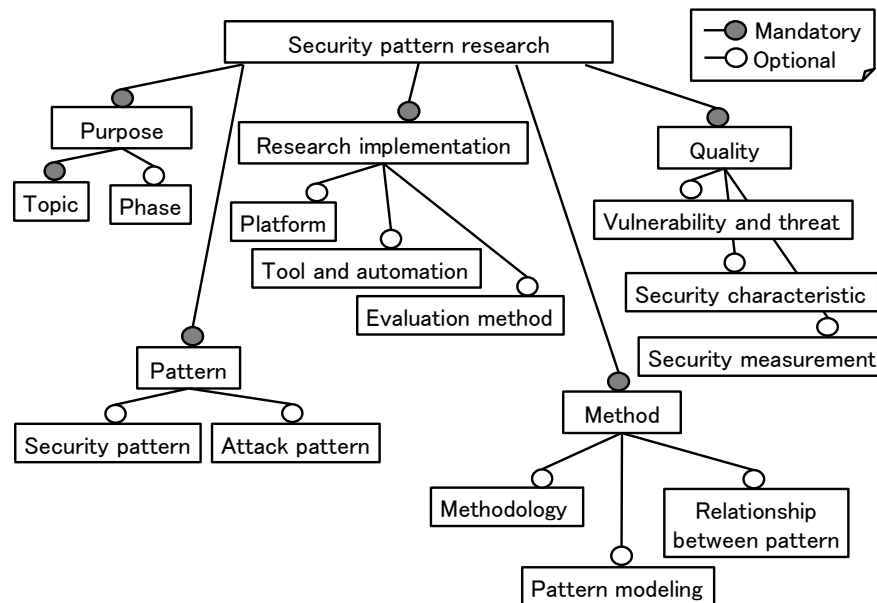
Mandatory
Optional

Security pattern research

Purpose
Topic
Phase

Research implementation
Platform
Tool and automation
Evaluation method

Quality
Vulnerability and threat
Security characteristic
Security measurement

Pattern
Security pattern
Attack pattern

Method
Methodology
Relationship between pattern
Pattern modeling